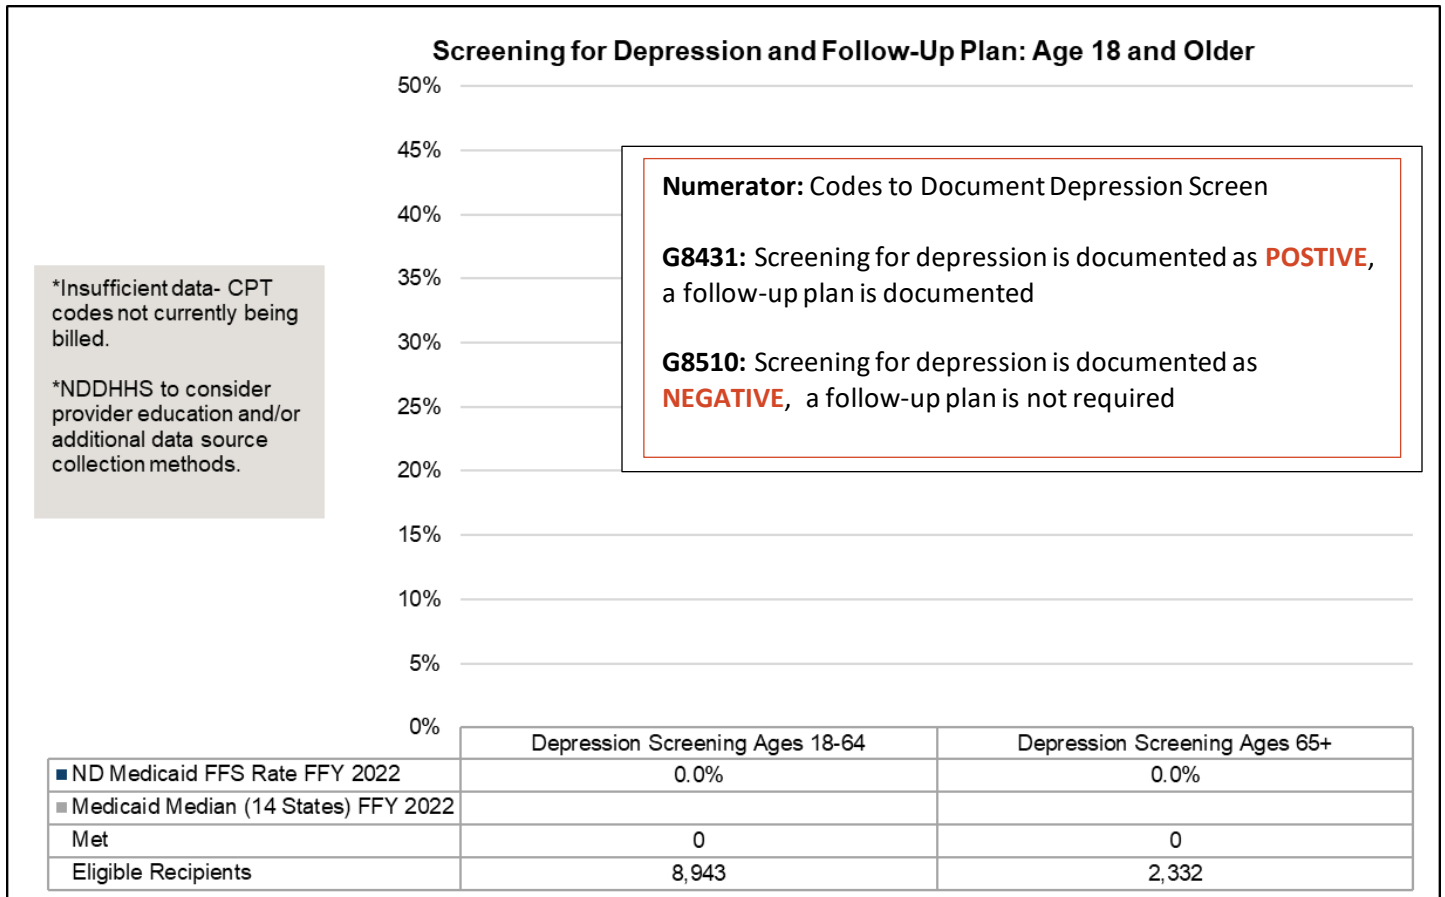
Screening for Depression and Follow-Up Plan: Age 18 and Older

50%
45%
40%
35%
30%
25%
20%
15%
10%
5%
0%

*Insufficient data- CPT codes not currently being billed.

*NDDHHS to consider provider education and/or additional data source collection methods.

**Numerator:** Codes to Document Depression Screen

**G8431:** Screening for depression is documented as **POSTIVE**, a follow-up plan is documented

**G8510:** Screening for depression is documented as **NEGATIVE**, a follow-up plan is not required

| | Depression Screening Ages 18-64 | Depression Screening Ages 65+ |
|---|---|---|
| ND Medicaid FFS Rate FFY 2022 | 0.0% | 0.0% |
| Medicaid Median (14 States) FFY 2022 | | |
| Met | 0 | 0 |
| Eligible Recipients | 8,943 | 2,332 |